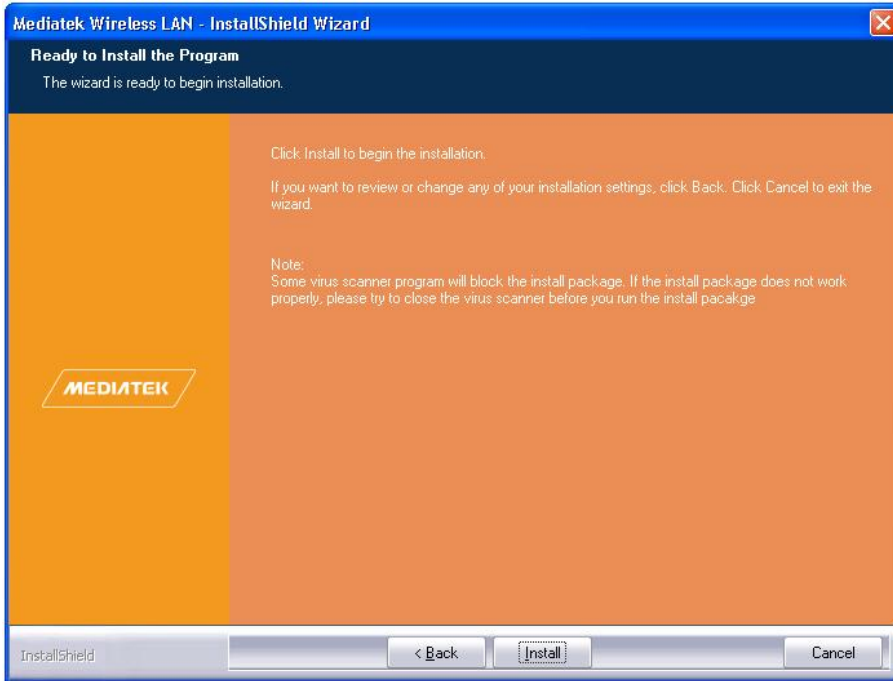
Mediatek Wireless LAN - InstallShield Wizard

Ready to Install the Program

The wizard is ready to begin installation.

Click Install to begin the installation.

If you want to review or change any of your installation settings, click Back. Click Cancel to exit the wizard.

Note:
Some virus scanner program will block the install package. If the install package does not work properly, please try to close the virus scanner before you run the install pacakge

MEDIATEK

InstallShield

< Back

Install

Cancel